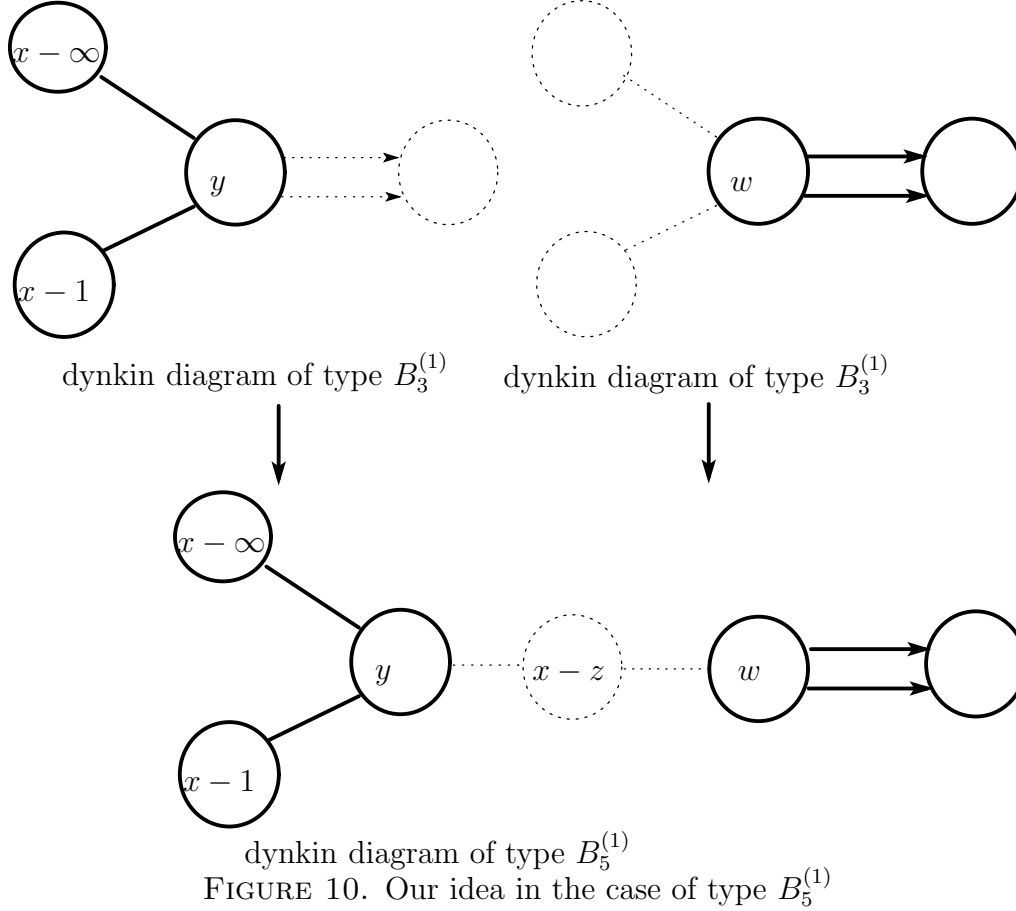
$x-\infty$

$y$

$x-1$

$w$

dynkin diagram of type $B_3^{(1)}$ dynkin diagram of type $B_3^{(1)}$

$x-\infty$

$y$

$x-z$

$w$

$x-1$

dynkin diagram of type $B_5^{(1)}$

FIGURE 10. Our idea in the case of type $B_5^{(1)}$